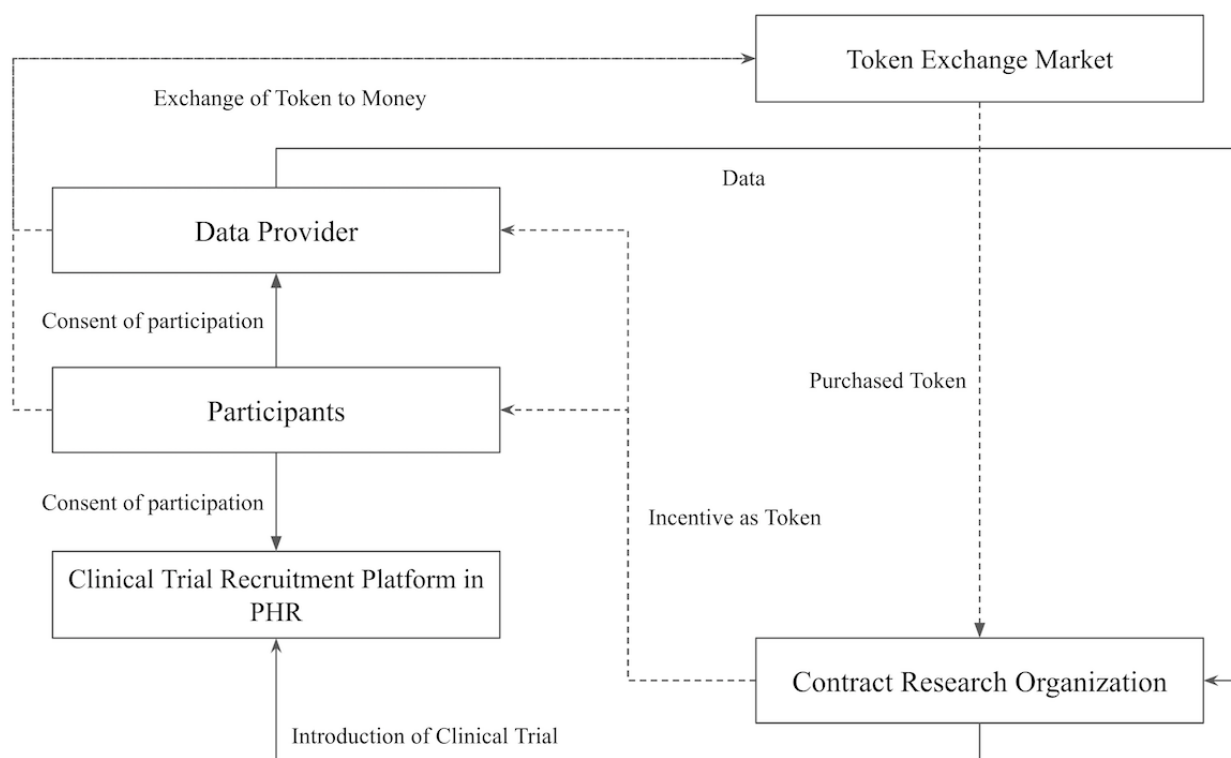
Token Exchange Market

Exchange of Token to Money

Data

Data Provider

Consent of participation

Participants

Purchased Token

Consent of participation

Incentive as Token

Clinical Trial Recruitment Platform in PHR

Contract Research Organization

Introduction of Clinical Trial